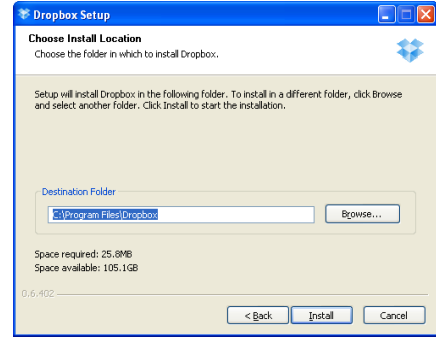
Dropbox Setup

Choose Install Location

Choose the folder in which to install Dropbox.

Setup will install Dropbox in the following folder. To install in a different folder, click Browse and select another folder. Click Install to start the installation.

Destination Folder

C:\Program Files\Dropbox

Browse...

Space required: 25.8MB
Space available: 105.1GB

0.6.402

< Back

Install

Cancel